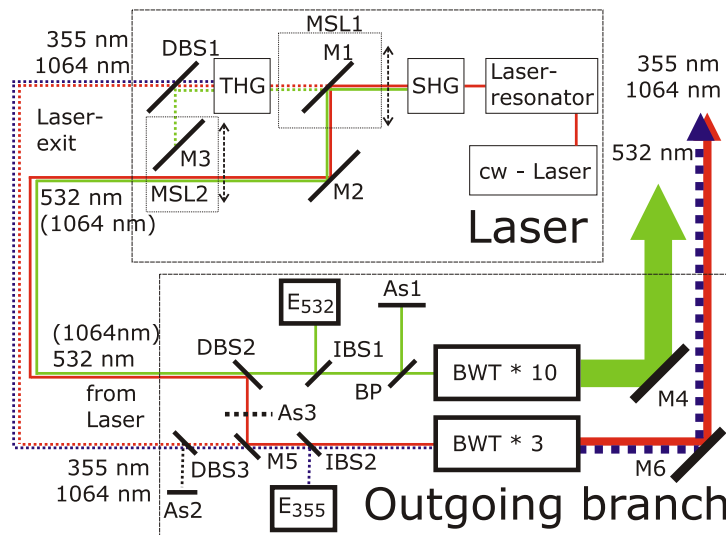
355 nm
1064 nm
DBS1
MSL1
M1
THG
SHG
Laser-
resonator
355 nm
1064 nm
Laser-
exit
M3
MSL2
M2
cw - Laser
532 nm
532 nm
(1064 nm)
Laser
$E_{532}$
As1
(1064nm)
532 nm
DBS2
IBS1
BP
BWT * 10
from
Laser
As3
M4
355 nm
1064 nm
DBS3
M5
IBS2
BWT * 3
M6
As2
$E_{355}$
Outgoing branch